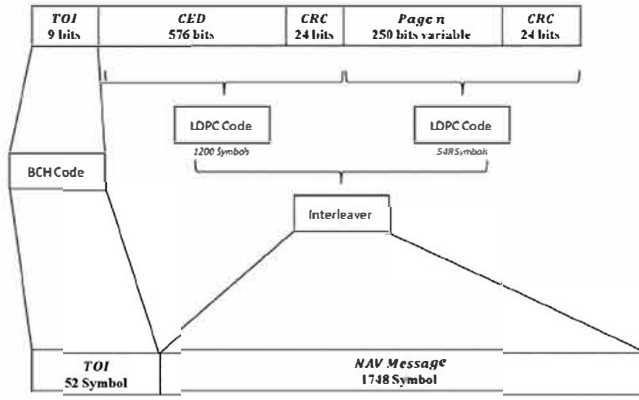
| TOI 9 bits | CED 576 bits | CRC 24 bits | Page n 250 bits variable | CRC 24 bits |
|---|---|---|---|---|

LDPC Code

1200 Symbols

LDPC Code

548 Symbols

BCH Code

Interleaver

| TOI 52 Symbol | NAV Message 1748 Symbol |
|---|---|